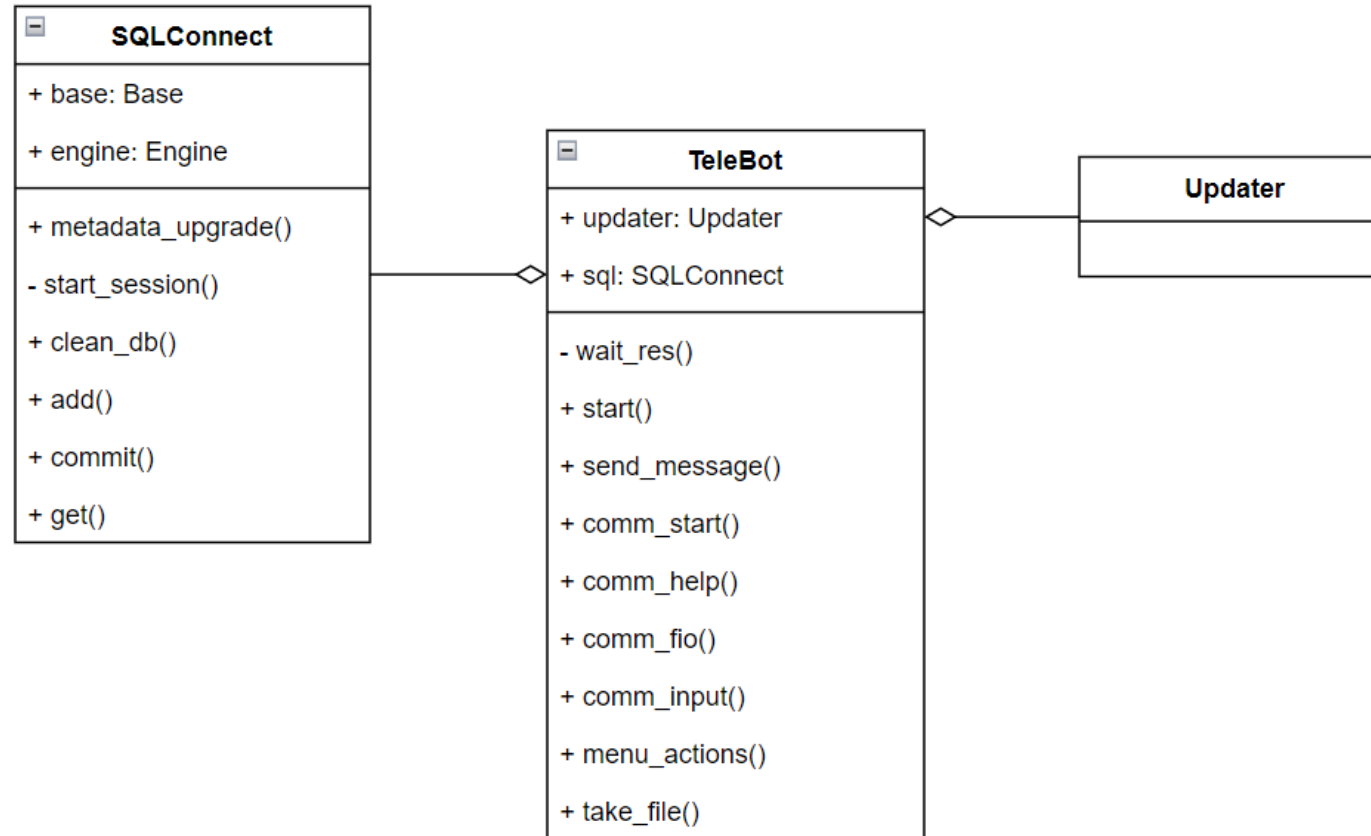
SQLConnect

+ base: Base

+ engine: Engine

+ metadata_upgrade()

- start_session()

+ clean_db()

+ add()

+ commit()

+ get()

TeleBot

+ updater: Updater

+ sql: SQLConnect

- wait_res()

+ start()

+ send_message()

+ comm_start()

+ comm_help()

+ comm_fio()

+ comm_input()

+ menu_actions()

+ take_file()

Updater